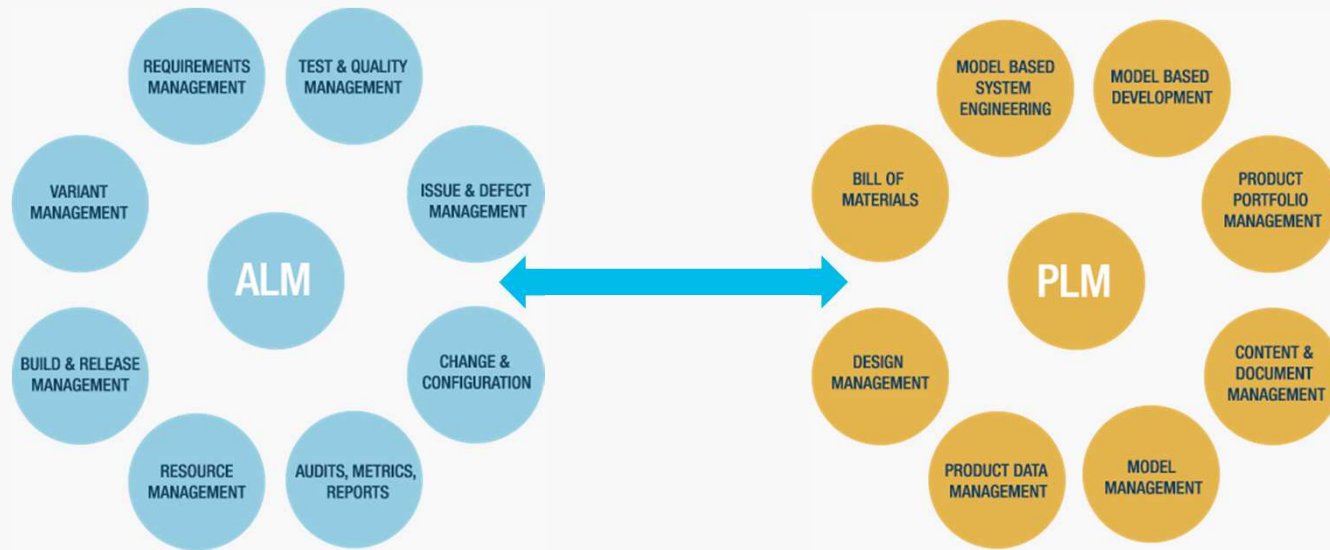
REQUIREMENTS MANAGEMENT

TEST & QUALITY MANAGEMENT

VARIANT MANAGEMENT

ISSUE & DEFECT MANAGEMENT

ALM

BUILD & RELEASE MANAGEMENT

CHANGE & CONFIGURATION

RESOURCE MANAGEMENT

AUDITS, METRICS, REPORTS

MODEL BASED SYSTEM ENGINEERING

MODEL BASED DEVELOPMENT

BILL OF MATERIALS

PRODUCT PORTFOLIO MANAGEMENT

PLM

DESIGN MANAGEMENT

CONTENT & DOCUMENT MANAGEMENT

PRODUCT DATA MANAGEMENT

MODEL MANAGEMENT